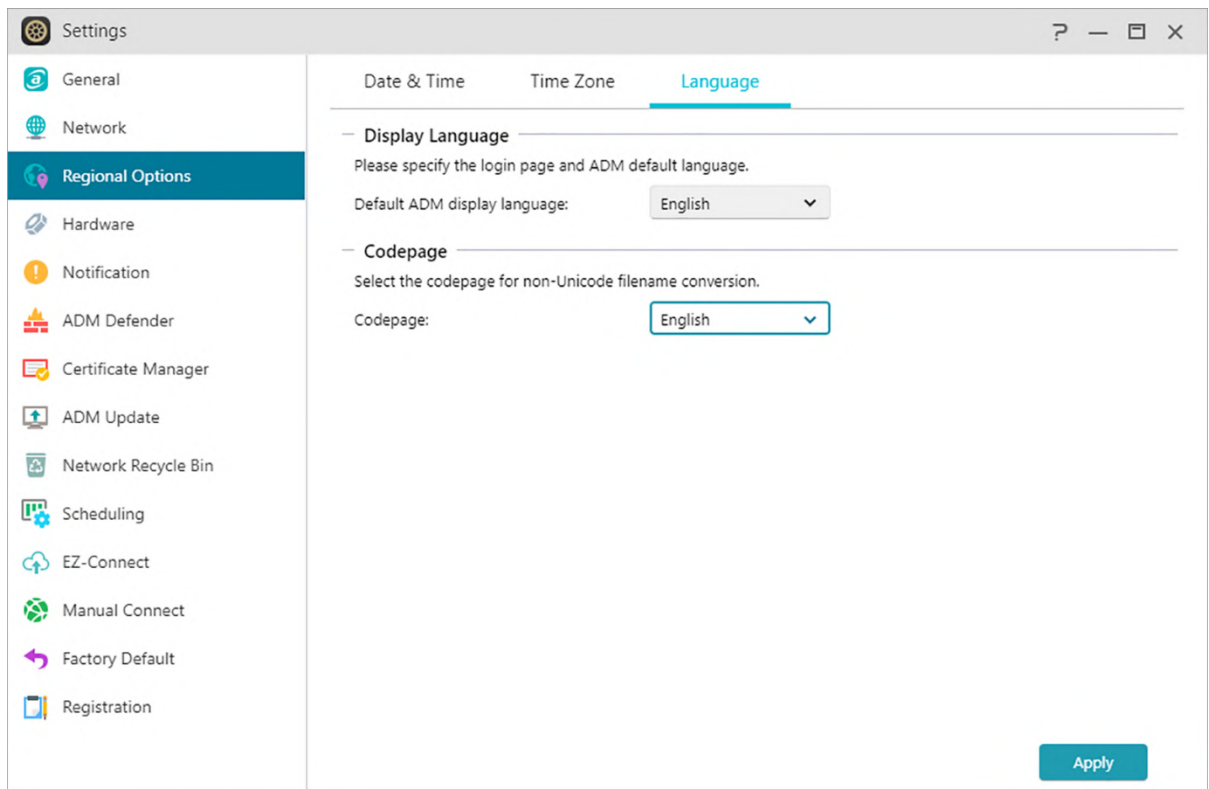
Settings

?

General
Network
Regional Options
Hardware
Notification
ADM Defender
Certificate Manager
ADM Update
Network Recycle Bin
Scheduling
EZ-Connect
Manual Connect
Factory Default
Registration

Date & Time
Time Zone
Language

Display Language
Please specify the login page and ADM default language.
Default ADM display language: English

Codepage
Select the codepage for non-Unicode filename conversion.
Codepage: English

Apply